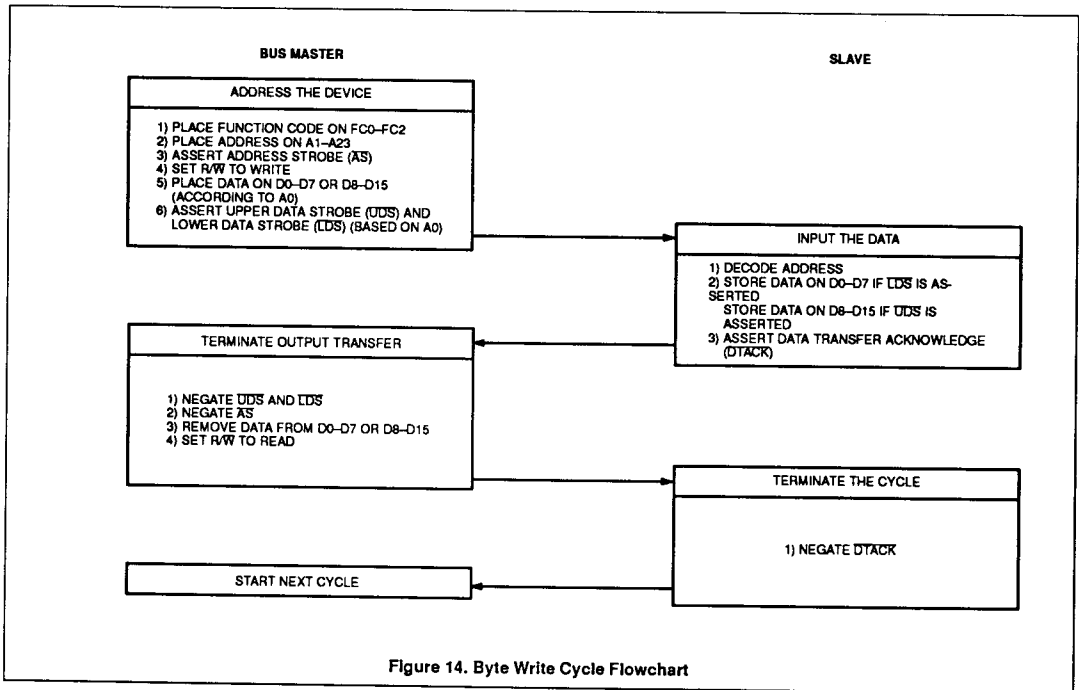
BUS MASTER

SLAVE

ADDRESS THE DEVICE

1) PLACE FUNCTION CODE ON FC0–FC2
2) PLACE ADDRESS ON A1–A23
3) ASSERT ADDRESS STROBE ($\overline{AS}$)
4) SET R/$\overline{W}$ TO WRITE
5) PLACE DATA ON D0–D7 OR D8–D15 (ACCORDING TO A0)
6) ASSERT UPPER DATA STROBE ($\overline{UDS}$) AND LOWER DATA STROBE ($\overline{LDS}$) (BASED ON A0)

INPUT THE DATA

1) DECODE ADDRESS
2) STORE DATA ON D0–D7 IF $\overline{LDS}$ IS ASSERTED
STORE DATA ON D8–D15 IF $\overline{UDS}$ IS ASSERTED
3) ASSERT DATA TRANSFER ACKNOWLEDGE ($\overline{DTACK}$)

TERMINATE OUTPUT TRANSFER

1) NEGATE $\overline{UDS}$ AND $\overline{LDS}$
2) NEGATE $\overline{AS}$
3) REMOVE DATA FROM D0–D7 OR D8–D15
4) SET R/$\overline{W}$ TO READ

TERMINATE THE CYCLE

1) NEGATE $\overline{DTACK}$

START NEXT CYCLE

Figure 14. Byte Write Cycle Flowchart